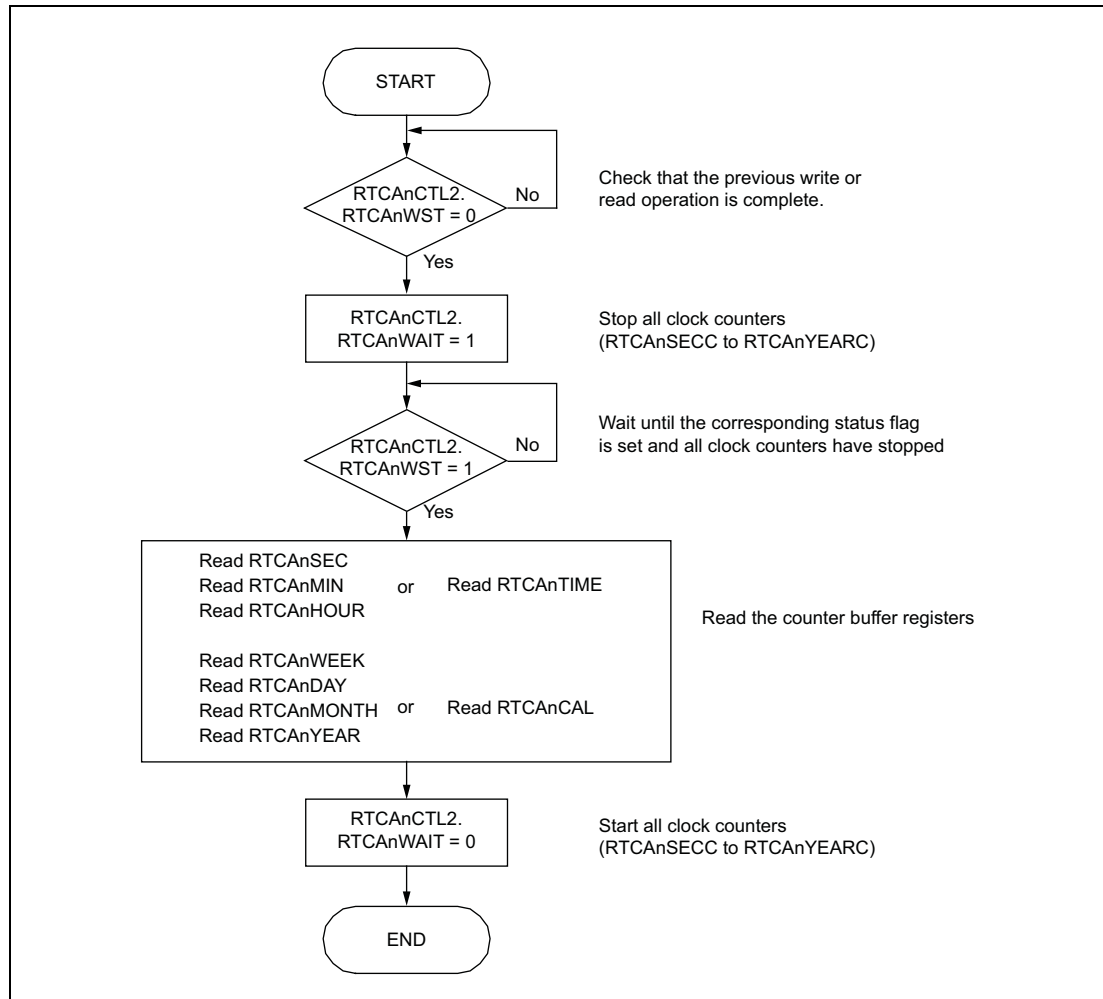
START

RTCAnCTL2.
RTCAnWST = 0

No

Check that the previous write or read operation is complete.

Yes

RTCAnCTL2.
RTCAnWAIT = 1

Stop all clock counters (RTCAnSECC to RTCAnYEARC)

RTCAnCTL2.
RTCAnWST = 1

No

Wait until the corresponding status flag is set and all clock counters have stopped

Yes

Read RTCAnSEC
Read RTCAnMIN
Read RTCAnHOUR

or

Read RTCAnTIME

Read RTCAnWEEK
Read RTCAnDAY
Read RTCAnMONTH
Read RTCAnYEAR

or

Read RTCAnCAL

Read the counter buffer registers

RTCAnCTL2.
RTCAnWAIT = 0

Start all clock counters (RTCAnSECC to RTCAnYEARC)

END